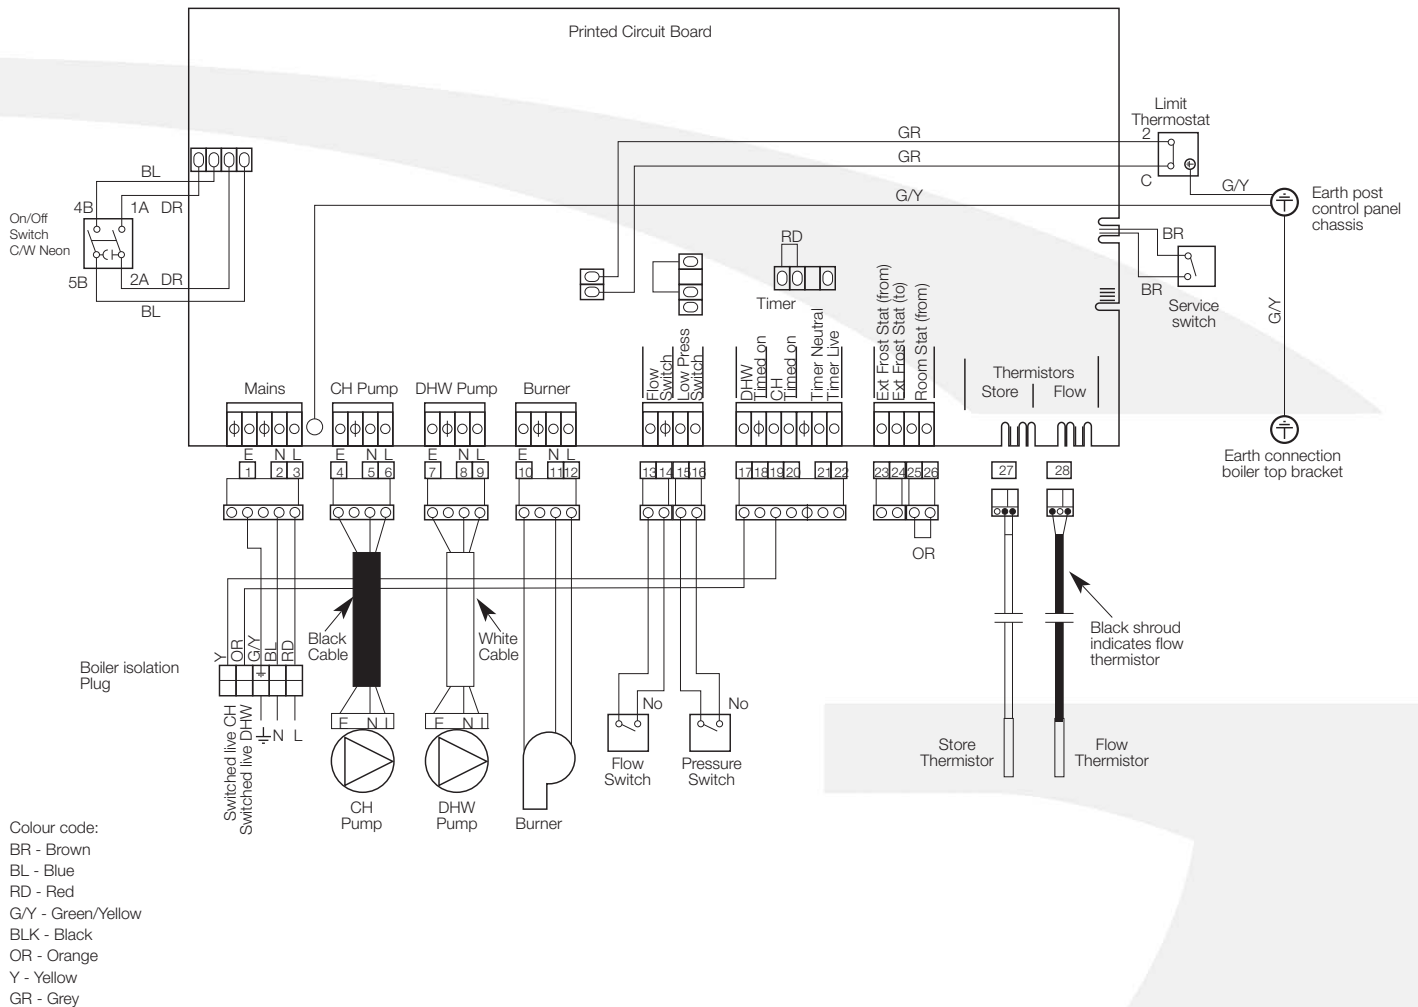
Printed Circuit Board

Limit Thermostat
2
C
GR
GR
G/Y
G/Y
Earth post control panel chassis

BL
4B
1A DR
On/Off Switch C/W Neon
5B
2A DR
BL

RD
Timer
BR
BR
Service switch
G/Y

Mains
CH Pump
DHW Pump
Burner
Flow Switch
Low Press Switch
DHW Timed on
CH Timed on
Timer Neutral
Timer Live
Ext Frost Stat (from)
Ext Frost Stat (to)
Room Stat (from)
Thermistors
Store
Flow

Earth connection boiler top bracket

E N L
1 2 3
E N L
4 5 6
E N L
7 8 9
E N L
10 11 12
13 14 15 16
17 18 19 20 21 22
23 24 25 26
27
28

OR

Black Cable
White Cable
Black shroud indicates flow thermistor

Boiler isolation Plug
Y OR G/Y BL RD
Switched live CH
Switched live DHW
N L

E N L
E N L
No
No
Flow Switch
Pressure Switch
Store Thermistor
Flow Thermistor
CH Pump
DHW Pump
Burner

Colour code:
BR - Brown
BL - Blue
RD - Red
G/Y - Green/Yellow
BLK - Black
OR - Orange
Y - Yellow
GR - Grey